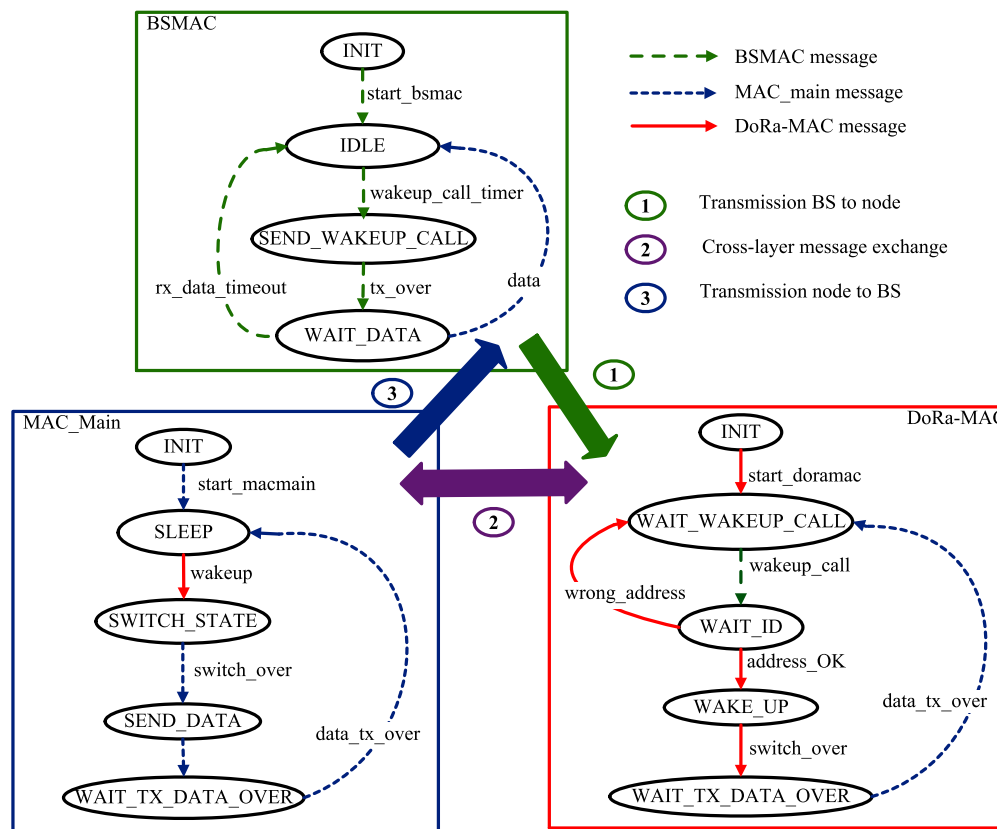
BSMAC

INIT

start_bsmac

IDLE

wakeup_call_timer

SEND_WAKEUP_CALL

rx_data_timeout

tx_over

data

WAIT_DATA

BSMAC message

MAC_main message

DoRa-MAC message

1 Transmission BS to node

2 Cross-layer message exchange

3 Transmission node to BS

3

1

MAC_Main

INIT

start_macmain

SLEEP

wakeup

SWITCH_STATE

switch_over

SEND_DATA

data_tx_over

WAIT_TX_DATA_OVER

2

DoRa-MA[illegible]

INIT

start_doramac

WAIT_WAKEUP_CALL

wakeup_call

wrong_address

WAIT_ID

address_OK

WAKE_UP

data_tx_over

switch_over

WAIT_TX_DATA_OVER